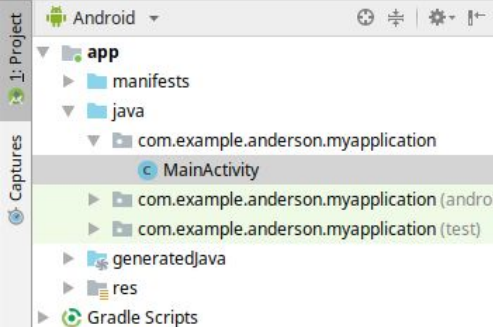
1: Project
Captures
Android
app
manifests
java
com.example.anderson.myapplication
MainActivity
com.example.anderson.myapplication (andro
com.example.anderson.myapplication (test)
generatedJava
res
Gradle Scripts